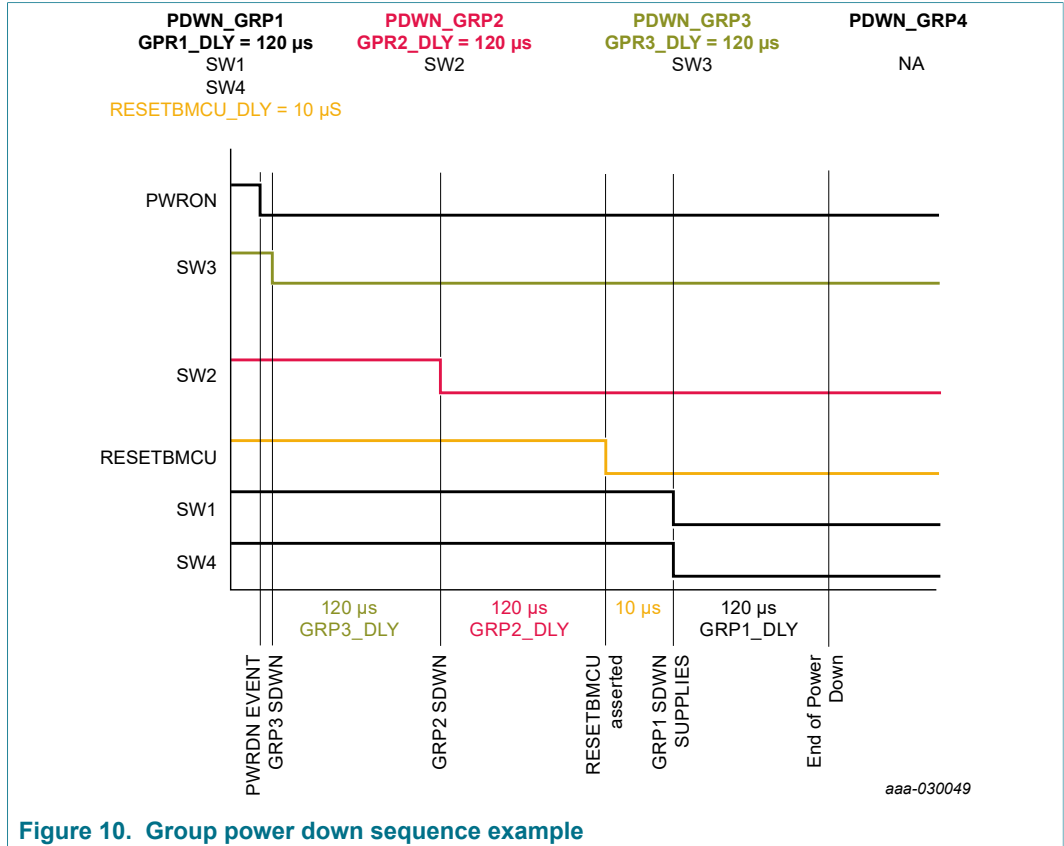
PDWN_GRP1
GPR1_DLY = 120 µs
SW1
SW4
RESETBMCU_DLY = 10 µS

PDWN_GRP2
GPR2_DLY = 120 µs
SW2

PDWN_GRP3
GPR3_DLY = 120 µs
SW3

PDWN_GRP4
NA

PWRON
SW3
SW2
RESETBMCU
SW1
SW4

120 µs
GRP3_DLY

120 µs
GRP2_DLY

10 µs

120 µs
GRP1_DLY

PWRDN EVENT
GRP3 SDWN
GRP2 SDWN
RESETBMCU asserted
GRP1 SDWN SUPPLIES
End of Power Down

aaa-030049

Figure 10. Group power down sequence example